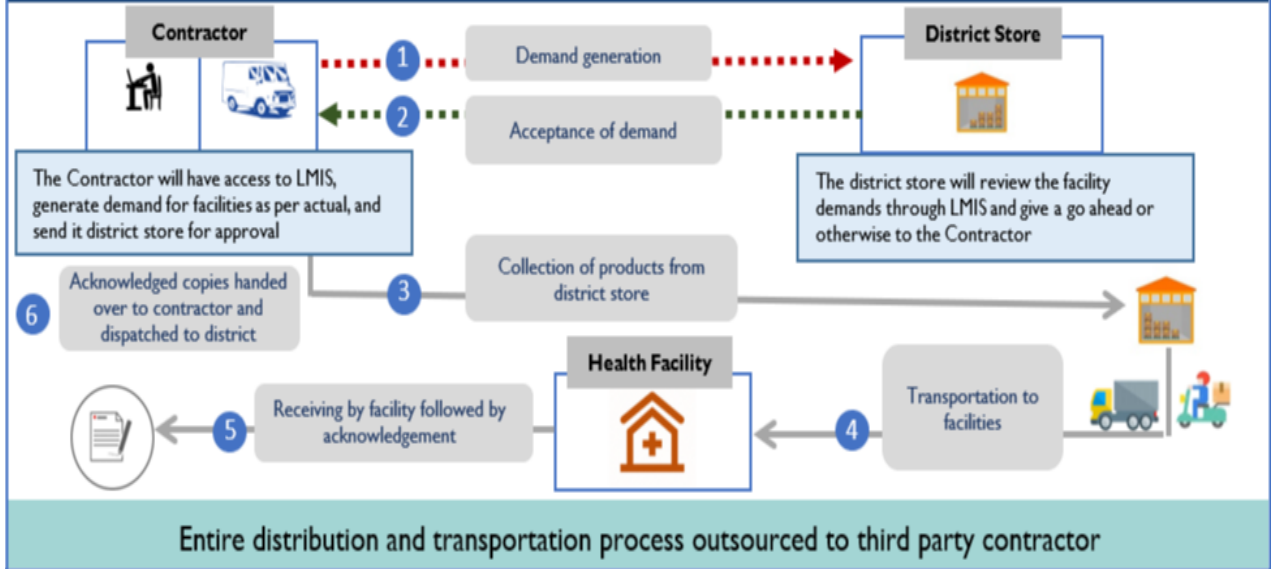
Contractor

1 Demand generation

District Store

2 Acceptance of demand

The Contractor will have access to LMIS, generate demand for facilities as per actual, and send it district store for approval

The district store will review the facility demands through LMIS and give a go ahead or otherwise to the Contractor

6 Acknowledged copies handed over to contractor and dispatched to district

3 Collection of products from district store

Health Facility

5 Receiving by facility followed by acknowledgement

4 Transportation to facilities

Entire distribution and transportation process outsourced to third party contractor